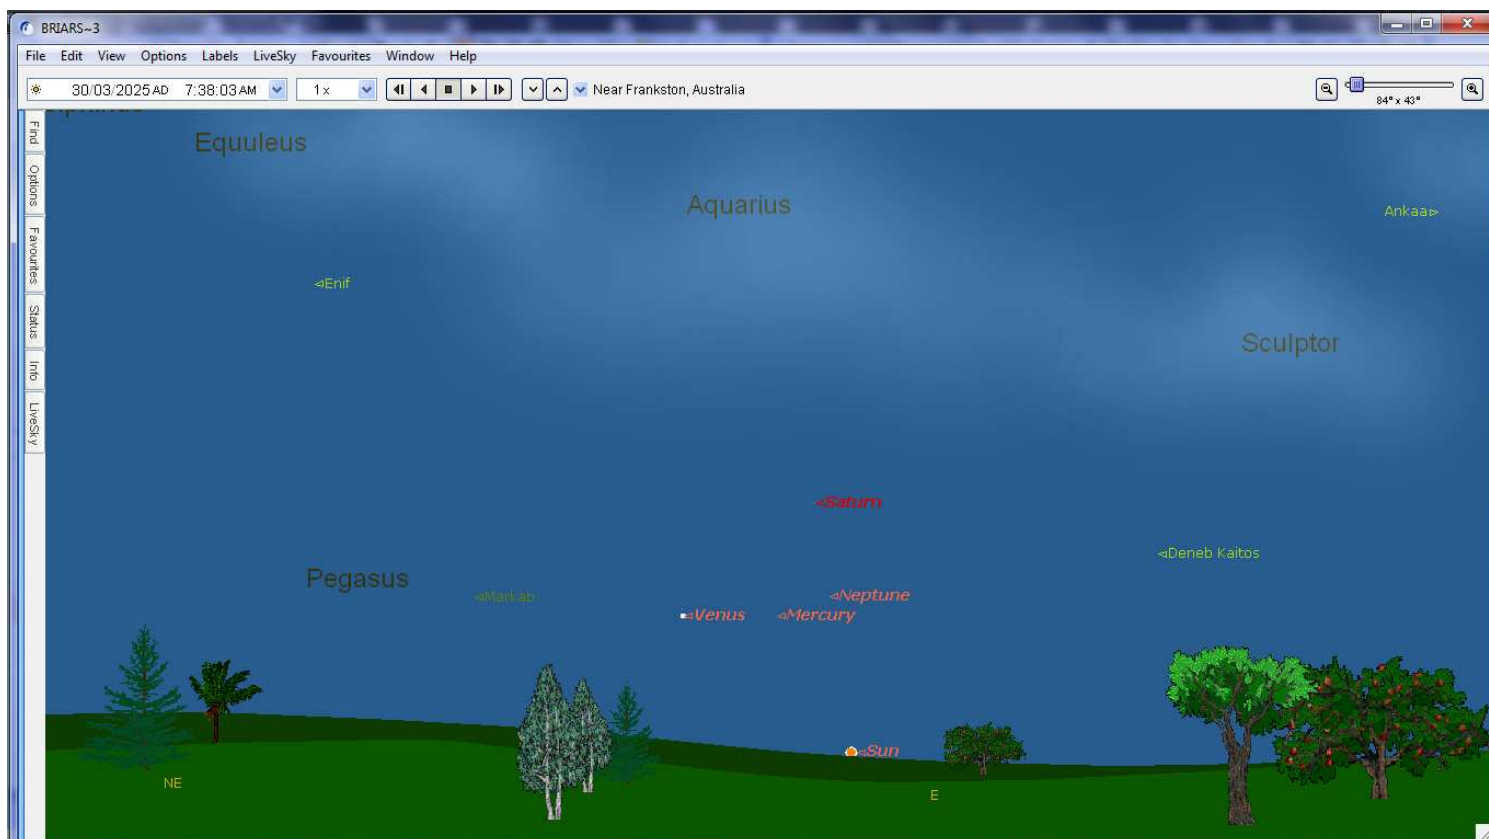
BRIARS~3

File Edit View Options Labels LiveSky Favourites Window Help

30/03/2025 AD 7:38:03 AM 1x Near Frankston, Australia

84° x 43°

Find Options Favourites Status Info LiveSky

Equuleus

Aquarius

Ankaa

Enif

Sculptor

Saturn

Deneb Kaitos

Pegasus

Markab

Neptune

Venus

Mercury

Sun

NE

E